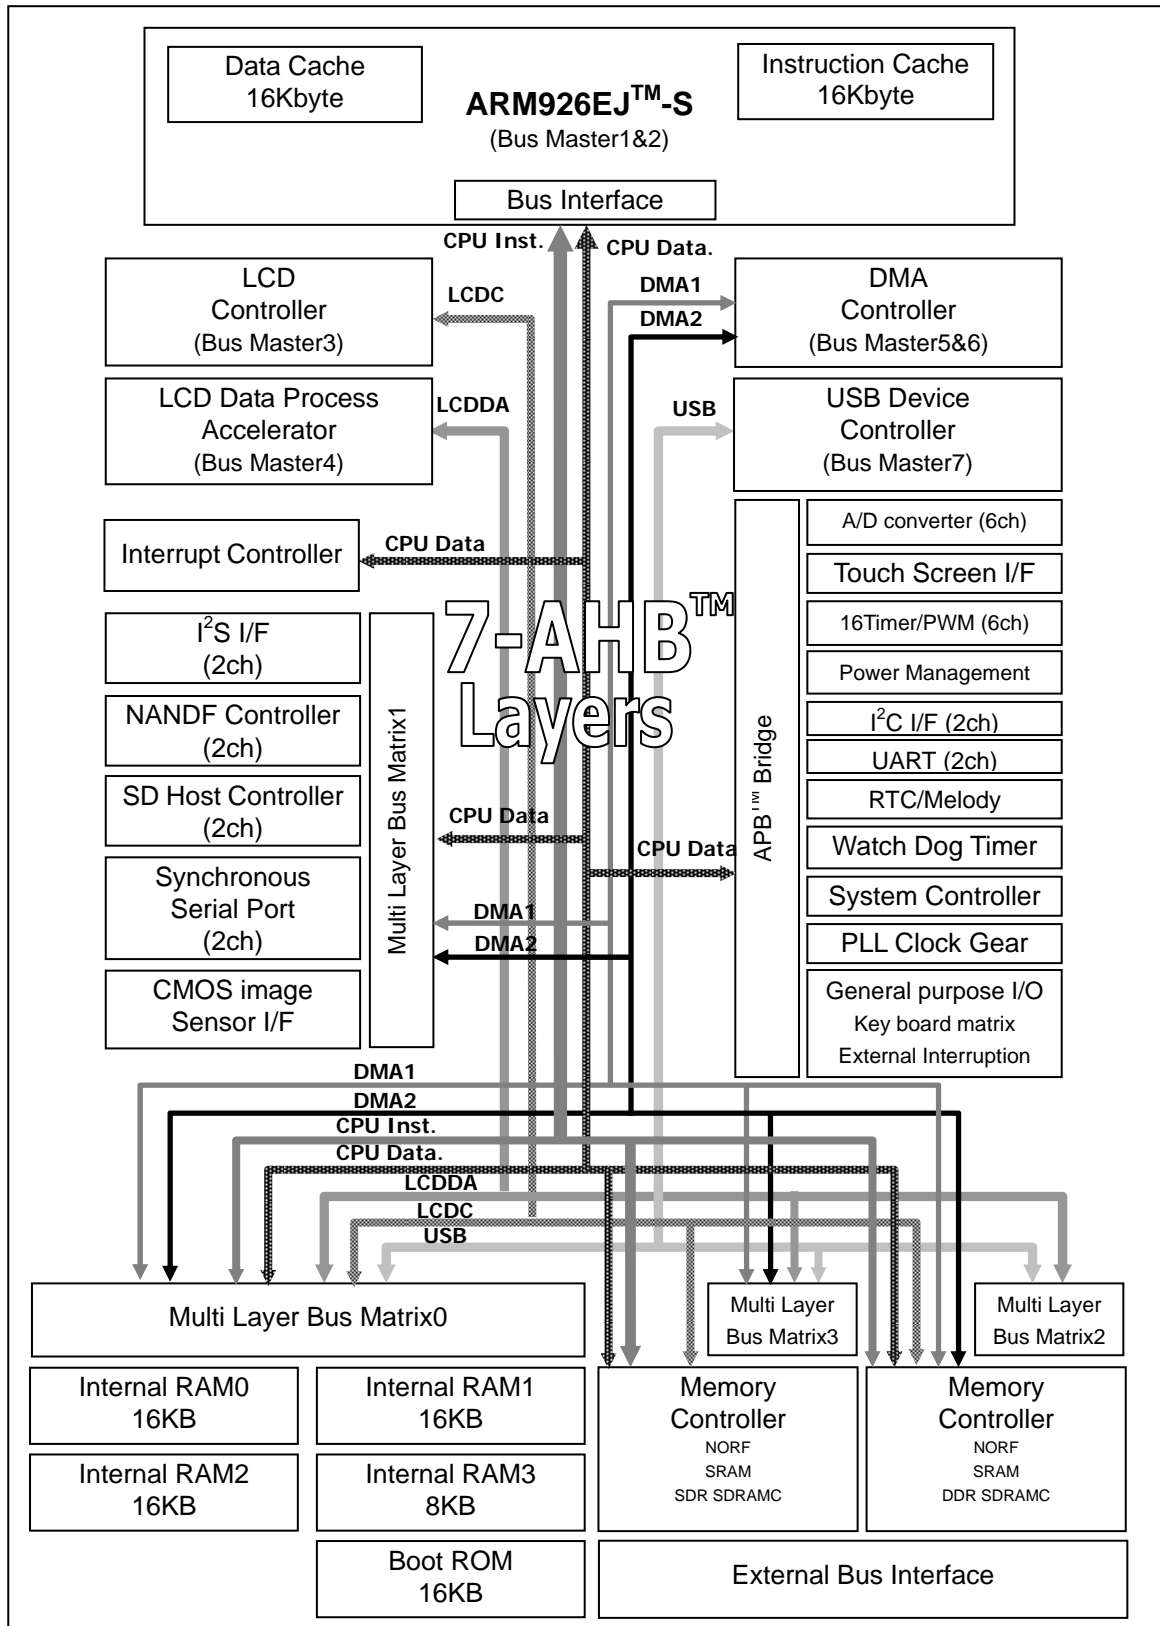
Data Cache
16Kbyte

ARM926EJ$^{TM}$-S
(Bus Master1&2)

Instruction Cache
16Kbyte

Bus Interface

CPU Inst.
CPU Data.

LCD Controller
(Bus Master3)

LCDC

DMA1
DMA2

DMA Controller
(Bus Master5&6)

LCD Data Process Accelerator
(Bus Master4)

LCDDA

USB

USB Device Controller
(Bus Master7)

Interrupt Controller

CPU Data

A/D converter (6ch)
Touch Screen I/F
16Timer/PWM (6ch)
Power Management
I$^{2}$C I/F (2ch)
UART (2ch)
RTC/Melody
Watch Dog Timer
System Controller
PLL Clock Gear
General purpose I/O
Key board matrix
External Interruption

APB$^{TM}$ Bridge

7-AHB$^{TM}$
Layers

I$^{2}$S I/F
(2ch)

NANDF Controller
(2ch)

SD Host Controller
(2ch)

Synchronous Serial Port
(2ch)

CMOS image Sensor I/F

Multi Layer Bus Matrix1

CPU Data
CPU Data
DMA1
DMA2

DMA1
DMA2
CPU Inst.
CPU Data.
LCDDA
LCDC
USB

Multi Layer Bus Matrix0

Multi Layer Bus Matrix3

Multi Layer Bus Matrix2

Internal RAM0
16KB

Internal RAM1
16KB

Internal RAM2
16KB

Internal RAM3
8KB

Boot ROM
16KB

Memory Controller
NORF
SRAM
SDR SDRAMC

Memory Controller
NORF
SRAM
DDR SDRAMC

External Bus Interface